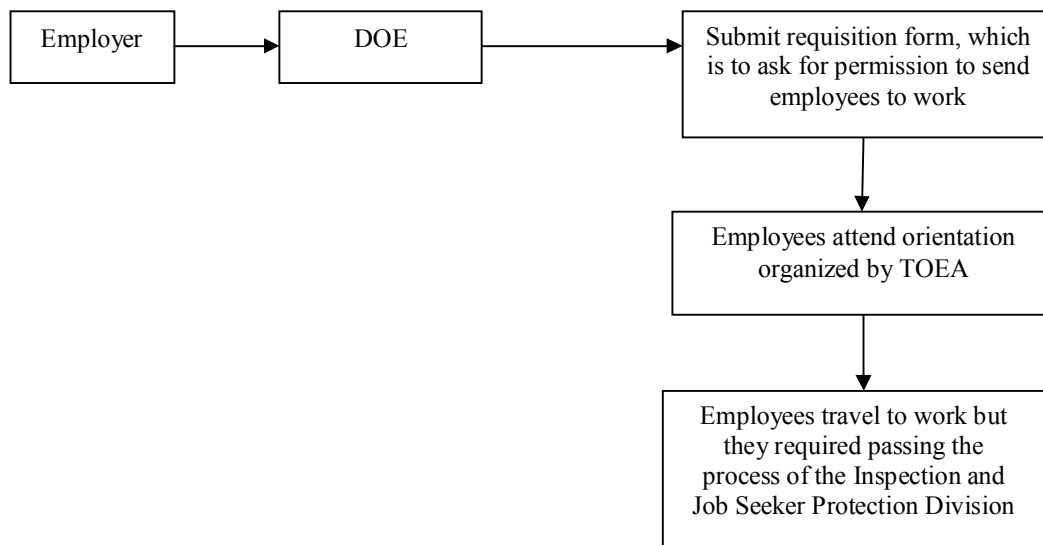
Employer

DOE

Submit requisition form, which is to ask for permission to send employees to work

Employees attend orientation organized by TOEA

Employees travel to work but they required passing the process of the Inspection and Job Seeker Protection Division